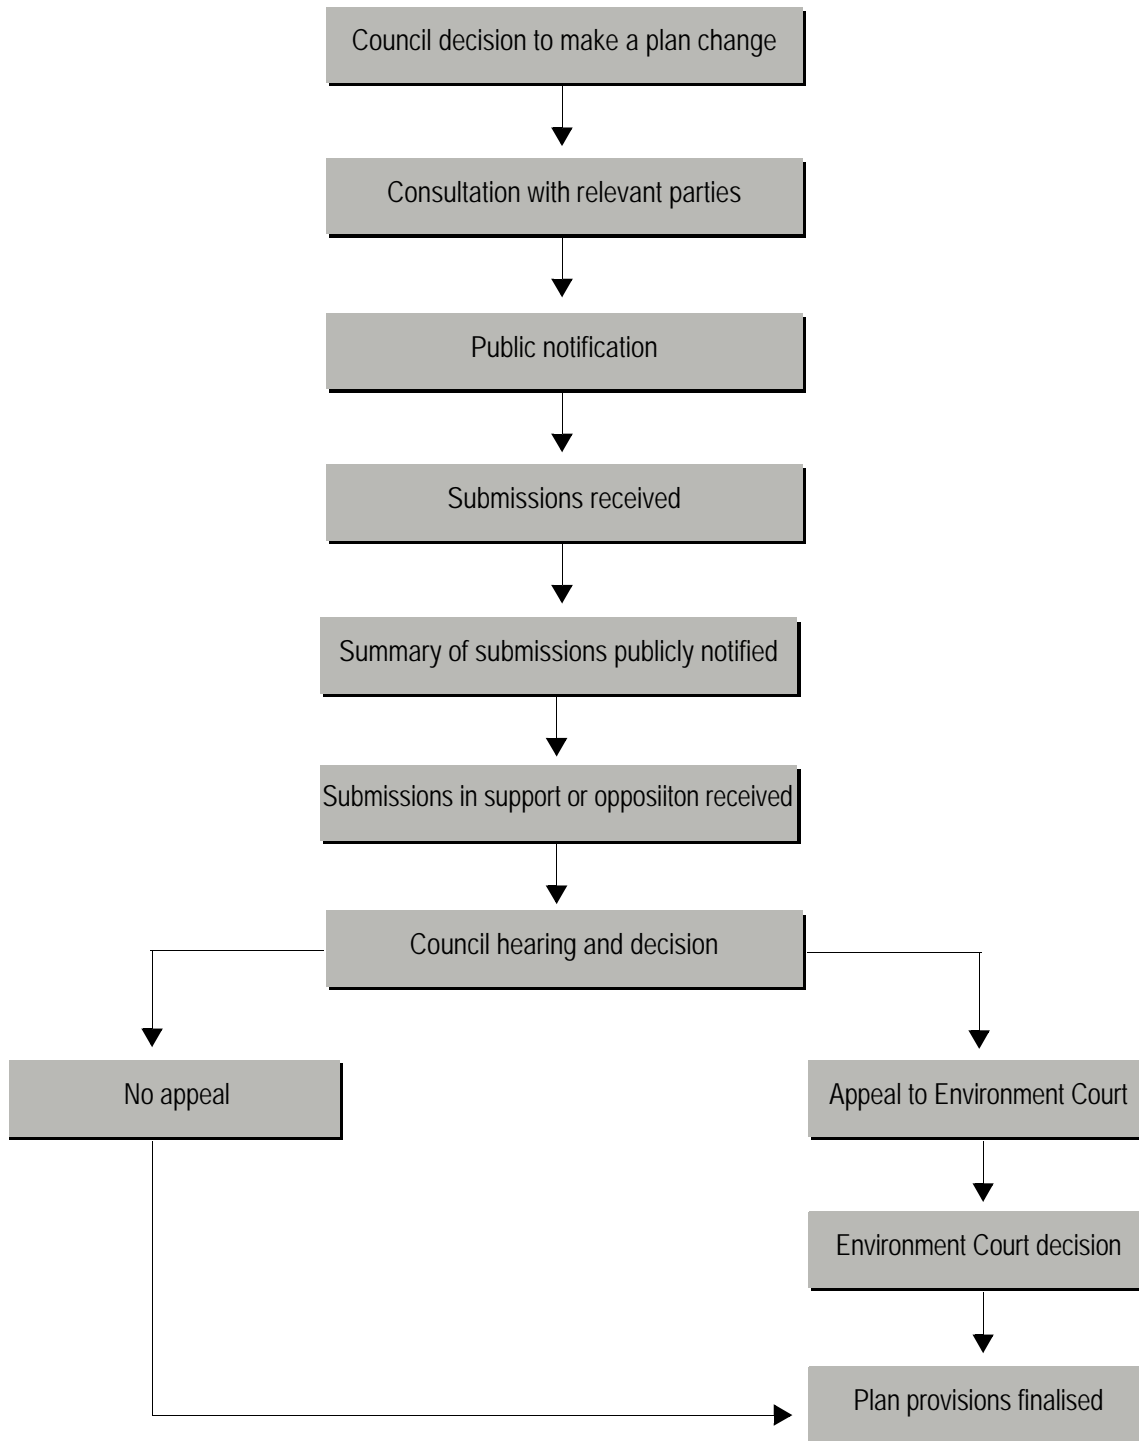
Council decision to make a plan change

Consultation with relevant parties

Public notification

Submissions received

Summary of submissions publicly notified

Submissions in support or opposiiton received

Council hearing and decision

No appeal

Appeal to Environment Court

Environment Court decision

Plan provisions finalised